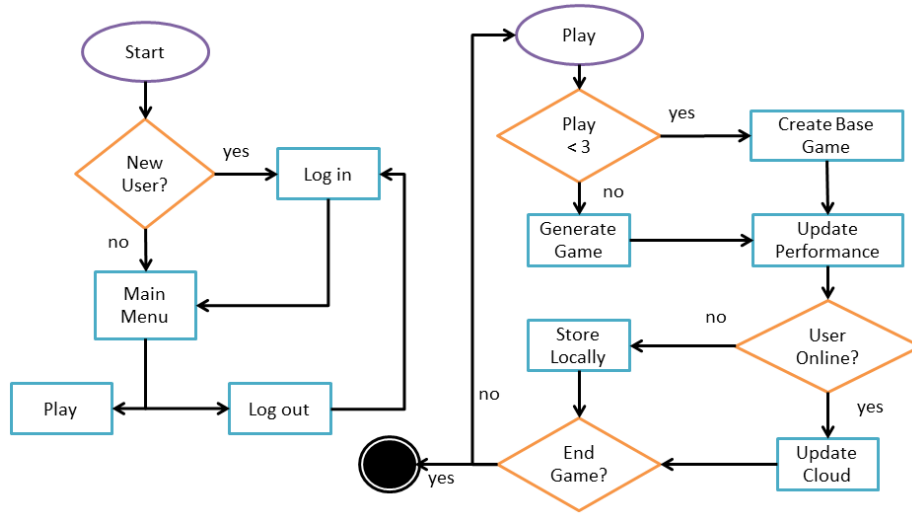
Start

New User?

yes

Log in

no

Main Menu

Play

Log out

Play

Play < 3

yes

Create Base Game

no

Generate Game

Update Performance

no

Store Locally

User Online?

yes

no

End Game?

Update Cloud

yes